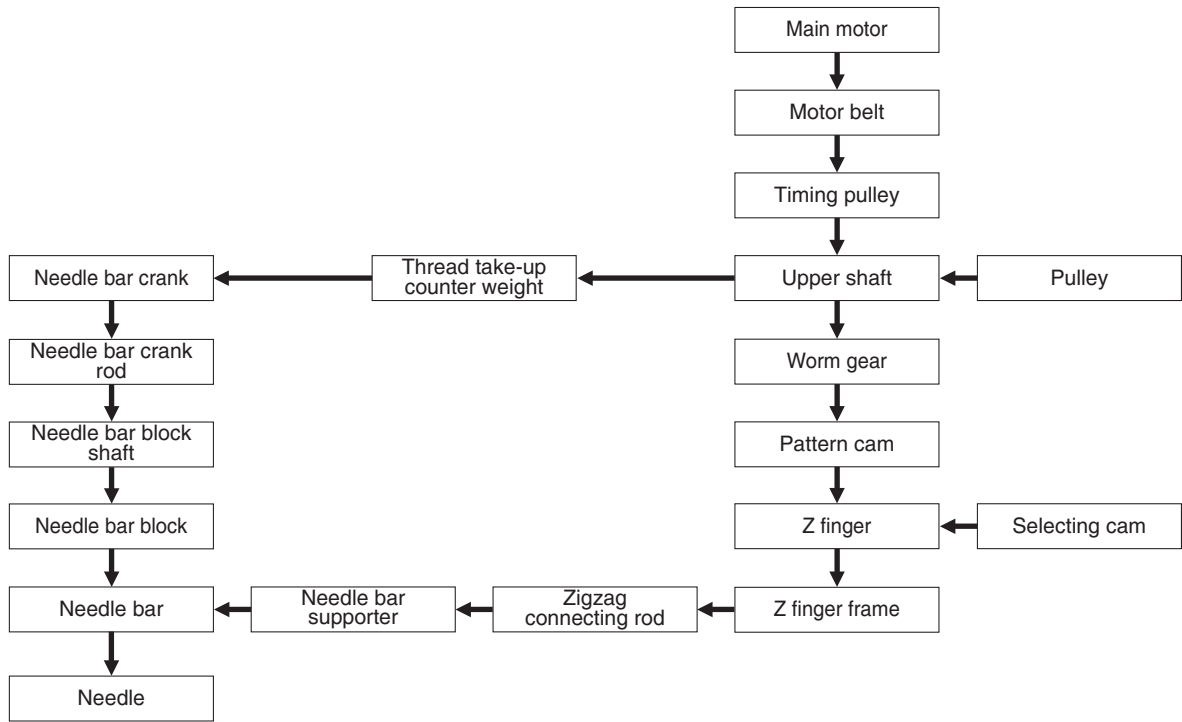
Main motor

Motor belt

Timing pulley

Needle bar crank

Thread take-up counter weight

Upper shaft

Pulley

Needle bar crank rod

Worm gear

Needle bar block shaft

Pattern cam

Needle bar block

Z finger

Selecting cam

Needle bar

Needle bar supporter

Zigzag connecting rod

Z finger frame

Needle